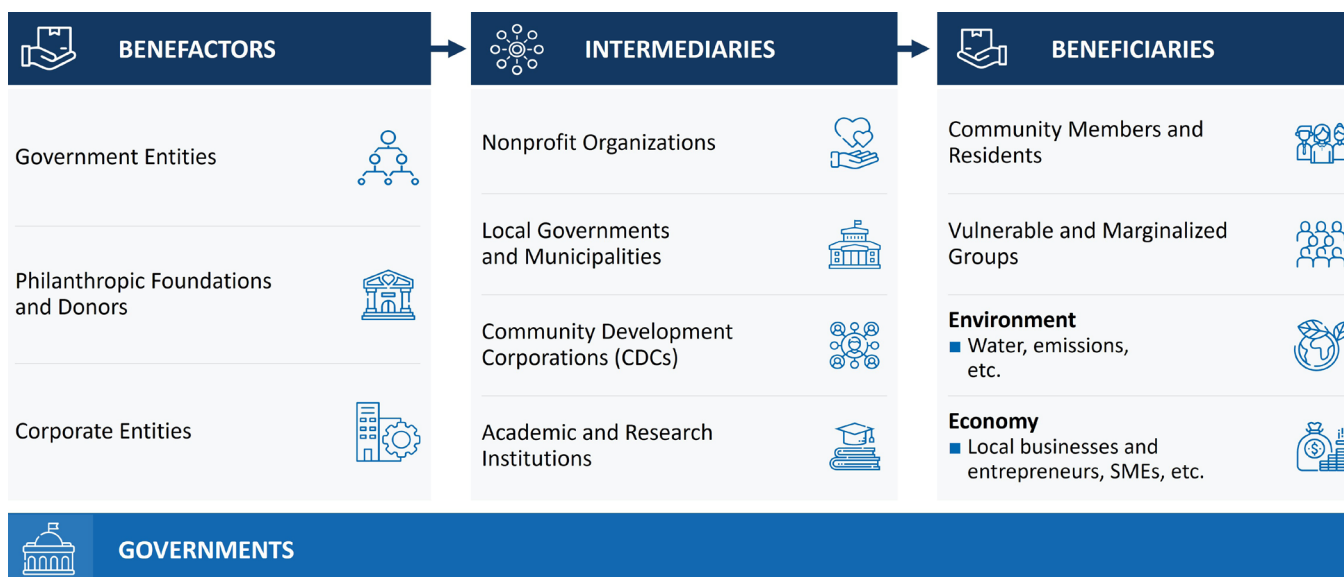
BENEFACTORS

Government Entities

Philanthropic Foundations and Donors

Corporate Entities

INTERMEDIARIES

Nonprofit Organizations

Local Governments and Municipalities

Community Development Corporations (CDCs)

Academic and Research Institutions

BENEFICIARIES

Community Members and Residents

Vulnerable and Marginalized Groups

Environment
■ Water, emissions, etc.

Economy
■ Local businesses and entrepreneurs, SMEs, etc.

GOVERNMENTS